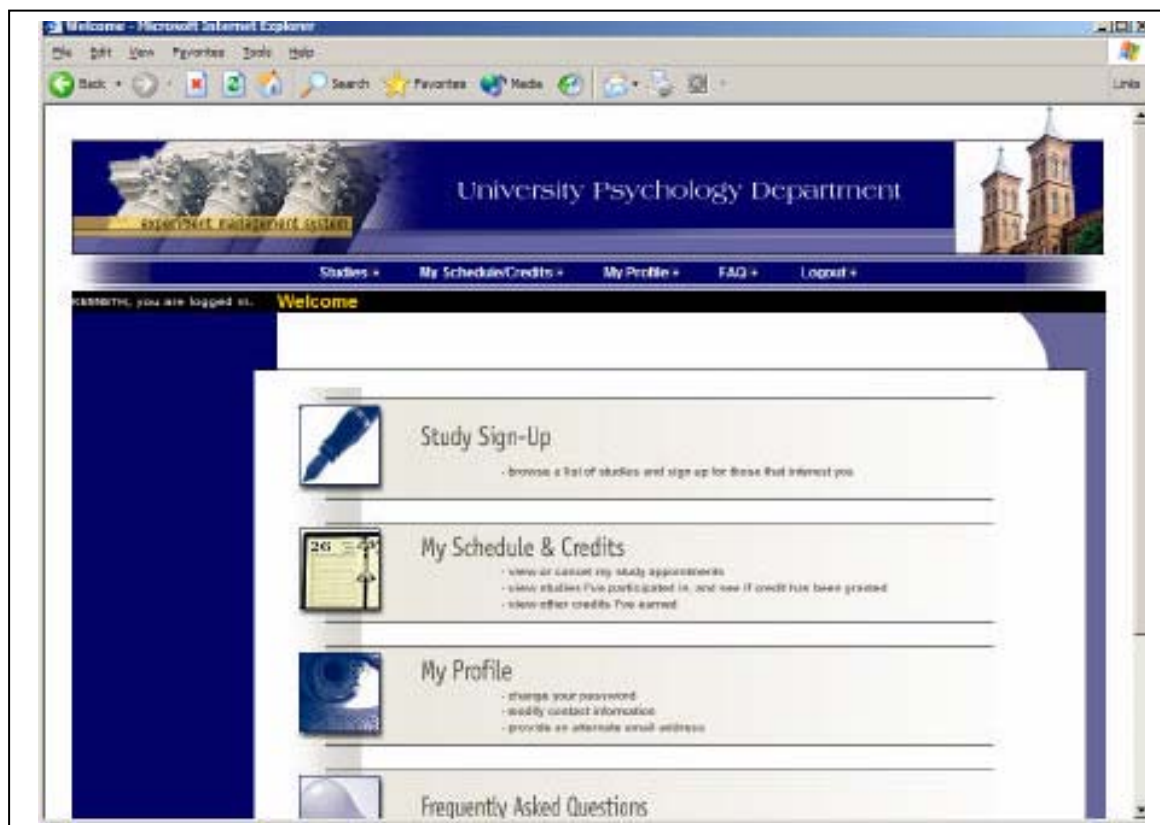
Welcome - Microsoft Internet Explorer

File Edit View Favorites Tools Help

Back Search Favorites Media

Links

experiment management system

University Psychology Department

Studies » My Schedule/Credits » My Profile » FAQ » Logout »

KSMITH, you are logged in. Welcome

Study Sign-Up

- browse a list of studies and sign up for those that interest you

26

My Schedule & Credits

- view or cancel my study appointments
- view studies I've participated in, and see if credit has been granted
- view other credits I've earned

My Profile

- change your password
- modify contact information
- provide an alternate email address

Frequently Asked Questions